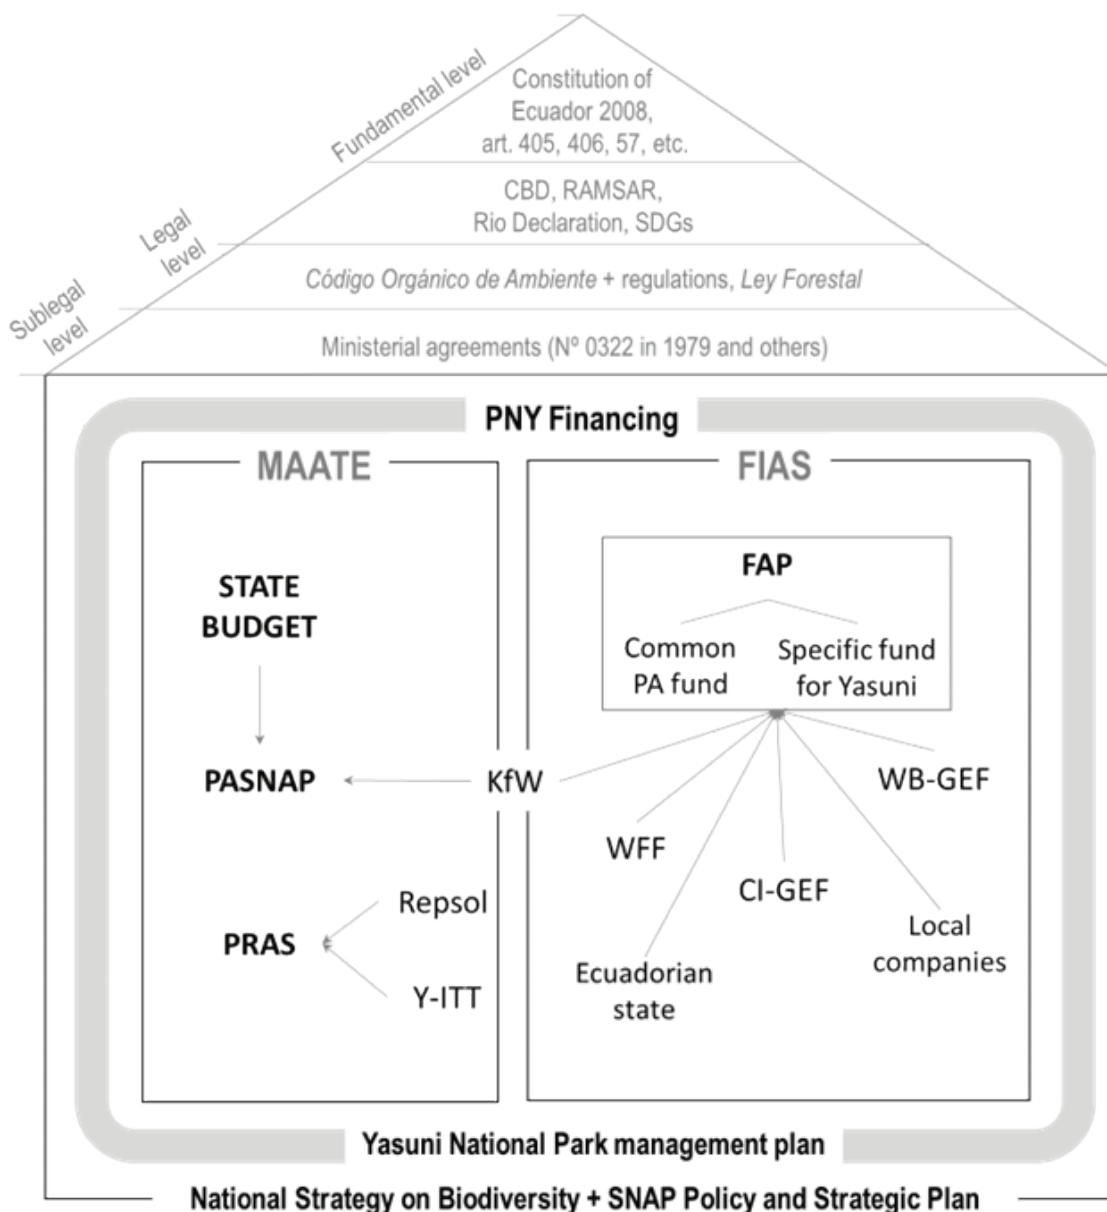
Fundamental level

Constitution of Ecuador 2008, art. 405, 406, 57, etc.

Legal level

CBD, RAMSAR, Rio Declaration, SDGs

Sublegal level

Código Orgánico de Ambiente + regulations, Ley Forestal

Ministerial agreements (Nº 0322 in 1979 and others)

PNY Financing

MAATE

STATE BUDGET

PASNAP

PRAS

Repsol

Y-ITT

KfW

FIAS

FAP

Common PA fund

Specific fund for Yasuni

WB-GEF

WFF

CI-GEF

Local companies

Ecuadorian state

Yasuni National Park management plan

National Strategy on Biodiversity + SNAP Policy and Strategic Plan